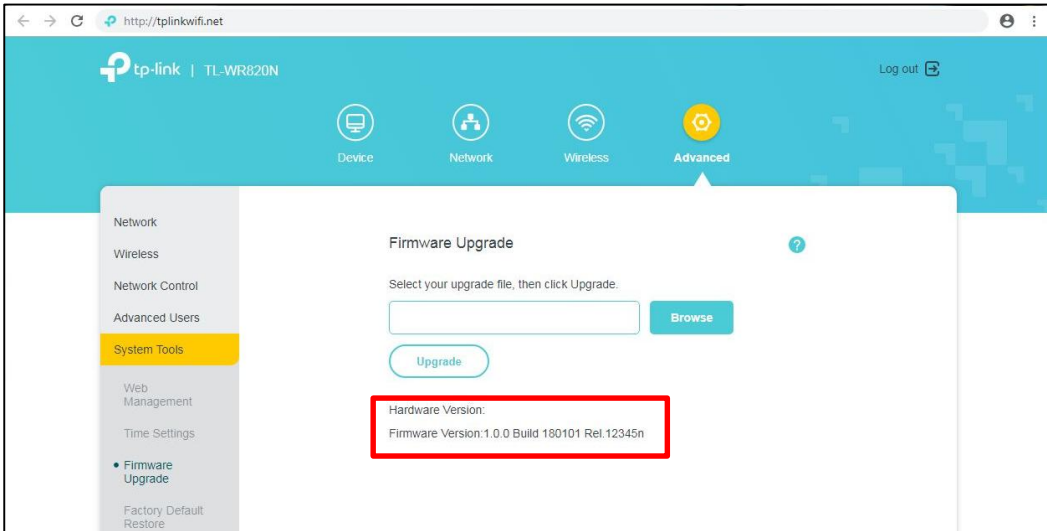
http://tplinkwifi.net

tp-link | TL-WR820N

Log out

Device
Network
Wireless
Advanced

Network
Wireless
Network Control
Advanced Users
System Tools
Web Management
Time Settings
• Firmware Upgrade
Factory Default Restore

Firmware Upgrade

?

Select your upgrade file, then click Upgrade.

Browse

Upgrade

Hardware Version:
Firmware Version:1.0.0 Build 180101 Rel.12345n